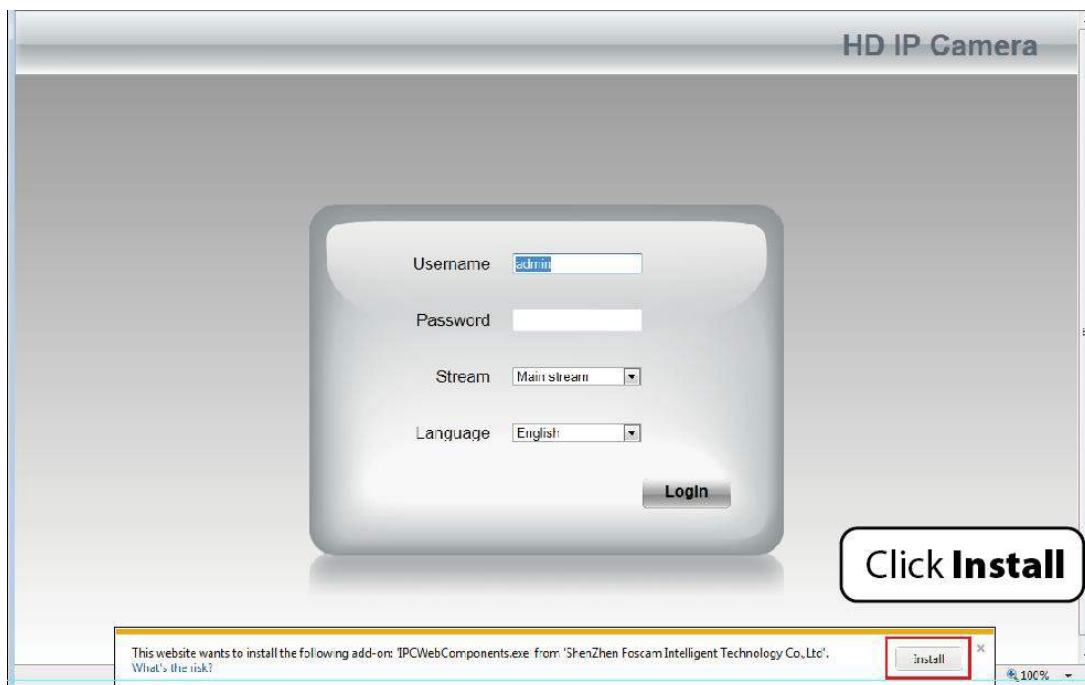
HD IP Camera

Username admin

Password

Stream Main stream

Language English

Login

Click **Install**

This website wants to install the following add-on: 'IPCWebComponents.exe' from 'ShenZhen Foscam Intelligent Technology Co.,Ltd'.
What's the risk?

Install

×

100%